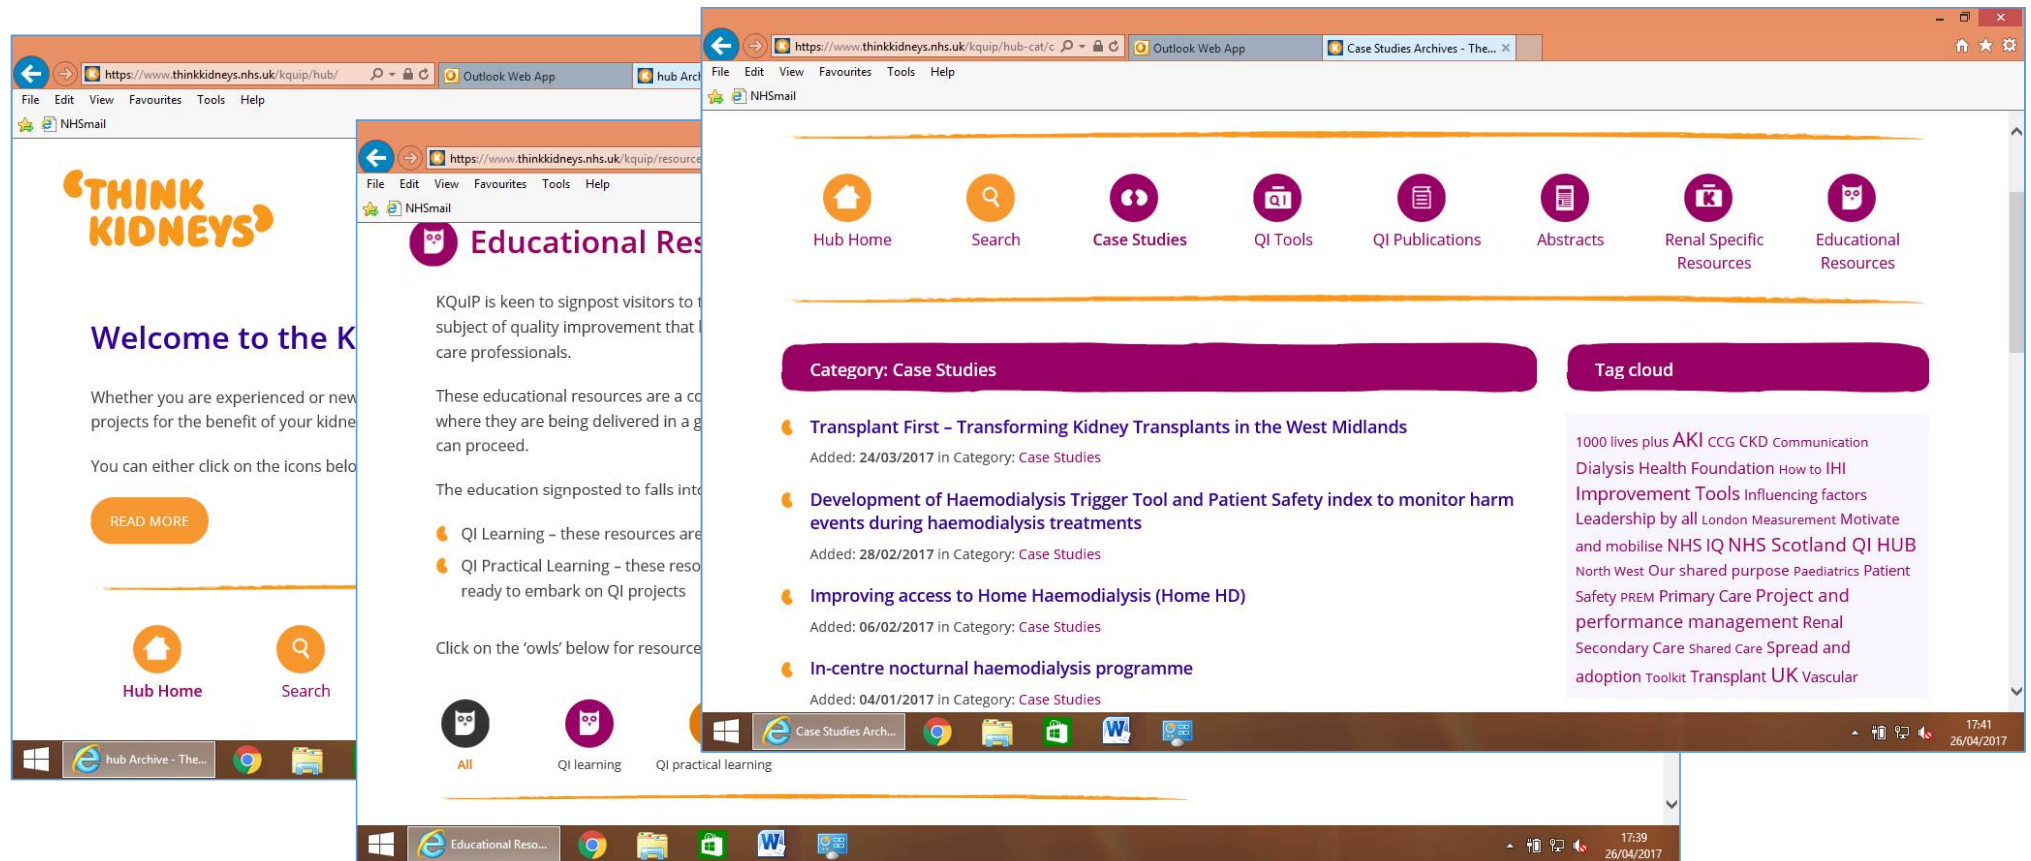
https://www.thinkkidneys.nhs.uk/kquip/hub/
Outlook Web App
hub Arch
File Edit View Favourites Tools Help
NHSmail

THINK KIDNEYS

Welcome to the K

Whether you are experienced or new projects for the benefit of your kidne

You can either click on the icons belo

READ MORE

Hub Home
Search

hub Archive - The...

https://www.thinkkidneys.nhs.uk/kquip/resource
File Edit View Favourites Tools Help
NHSmail

Educational Res

KQuIP is keen to signpost visitors to t subject of quality improvement that care professionals.

These educational resources are a c where they are being delivered in a g can proceed.

The education signposted to falls int

QI Learning – these resources are

QI Practical Learning – these reso ready to embark on QI projects

Click on the 'owls' below for resource

All
QI learning
QI practical learning

Educational Reso...
17:39
26/04/2017

https://www.thinkkidneys.nhs.uk/kquip/hub-cat/c
Outlook Web App
Case Studies Archives - The...
File Edit View Favourites Tools Help
NHSmail

Hub Home
Search
Case Studies
QI Tools
QI Publications
Abstracts
Renal Specific Resources
Educational Resources

Category: Case Studies

Transplant First – Transforming Kidney Transplants in the West Midlands
Added: 24/03/2017 in Category: Case Studies

Development of Haemodialysis Trigger Tool and Patient Safety index to monitor harm events during haemodialysis treatments
Added: 28/02/2017 in Category: Case Studies

Improving access to Home Haemodialysis (Home HD)
Added: 06/02/2017 in Category: Case Studies

In-centre nocturnal haemodialysis programme
Added: 04/01/2017 in Category: Case Studies

Tag cloud

1000 lives plus AKI CCG CKD Communication Dialysis Health Foundation How to IHI Improvement Tools Influencing factors Leadership by all London Measurement Motivate and mobilise NHS IQ NHS Scotland QI HUB North West Our shared purpose Paediatrics Patient Safety PREM Primary Care Project and performance management Renal Secondary Care Shared Care Spread and adoption Toolkit Transplant UK Vascular

Case Studies Arch...
17:41
26/04/2017